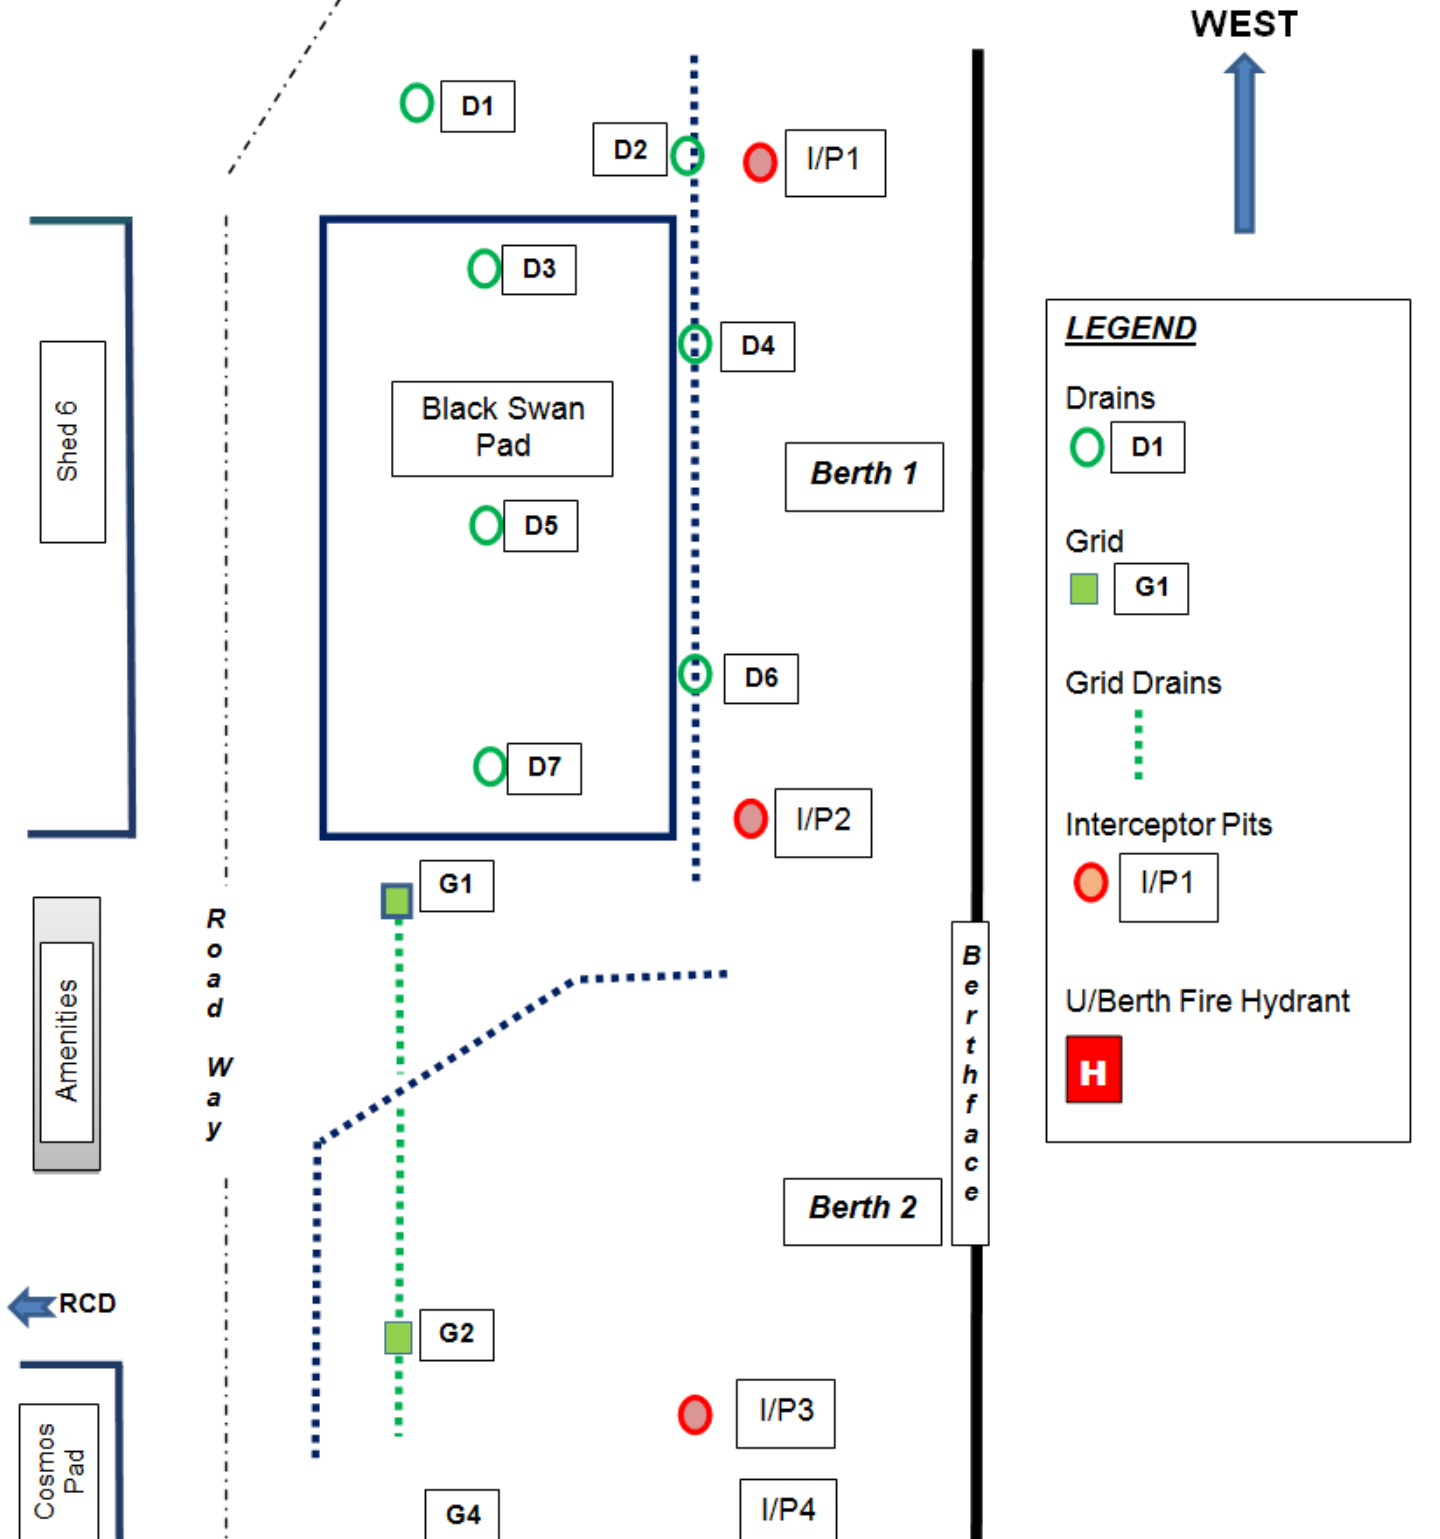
WEST

D1

D2

I/P1

Shed 6

D3

D4

Black Swan Pad

Berth 1

D5

D6

D7

I/P2

G1

Road Way

Amenities

Berthface

Berth 2

RCD

G2

I/P3

Cosmos Pad

G4

I/P4

LEGEND

Drains

D1

Grid

G1

Grid Drains

Interceptor Pits

I/P1

U/Berth Fire Hydrant

H